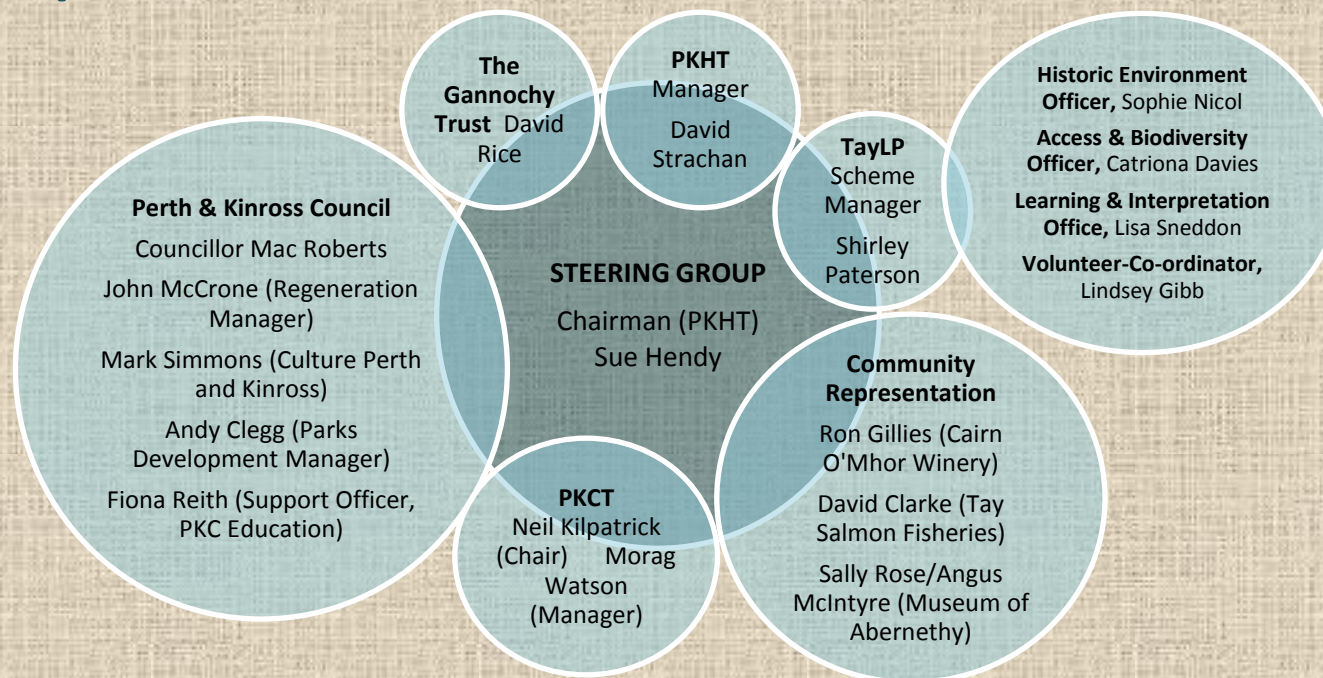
The Gannochy Trust David Rice

PKHT Manager

David Strachan

TayLP Scheme Manager

Shirley Paterson

Historic Environment Officer, Sophie Nicol

Access & Biodiversity Officer, Catriona Davies

Learning & Interpretation Office, Lisa Sneddon

Volunteer-Co-ordinator, Lindsey Gibb

Perth & Kinross Council

Councillor Mac Roberts

John McCrone (Regeneration Manager)

Mark Simmons (Culture Perth and Kinross)

Andy Clegg (Parks Development Manager)

Fiona Reith (Support Officer, PKC Education)

STEERING GROUP

Chairman (PKHT) Sue Hendy

Community Representation

Ron Gillies (Cairn O'Mhor Winery)

David Clarke (Tay Salmon Fisheries)

Sally Rose/Angus McIntyre (Museum of Abernethy)

PKCT

Neil Kilpatrick (Chair) Morag Watson (Manager)